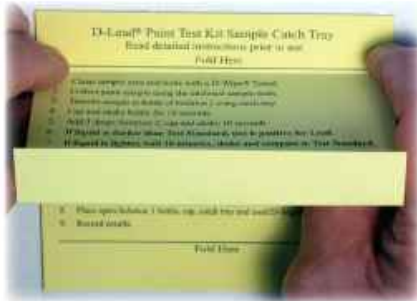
D-Lead® Paint Test Kit Sample Catch Tray
Read detailed instructions prior to use

Fold Here

1. Clean sample area and tools with a D-Wipe® Towel.
2. Collect paint sample using the enclosed sample tool.
3. Transfer sample to Bottle of Solution 1 using catch tray.
4. Cap and shake bottle for 15 seconds.
5. Add 5 drops Solution 2, cap and shake 10 seconds.
6. If liquid is darker than Test Standard, test is positive for Lead.
7. If liquid is lighter, wait 10 minutes, shake and compare to Test Standard.

8. Place spent Solution 1 bottle, cap, catch tray and used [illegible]
9. Record results.

Fold Here